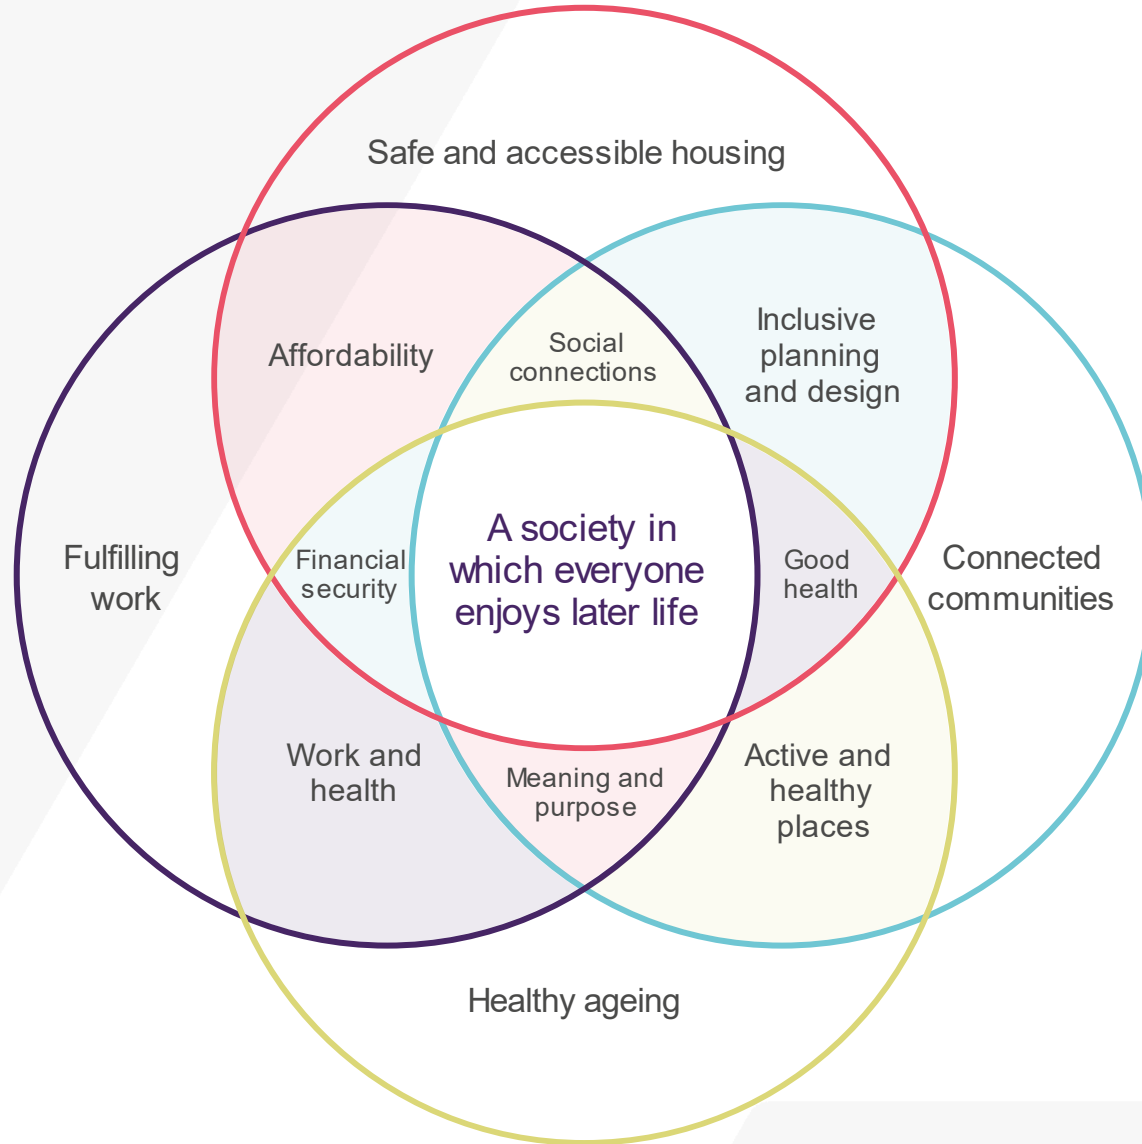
Safe and accessible housing

Affordability

Social connections

Inclusive planning and design

Fulfilling work

Financial security

A society in which everyone enjoys later life

Good health

Connected communities

Work and health

Meaning and purpose

Active and healthy places

Healthy ageing